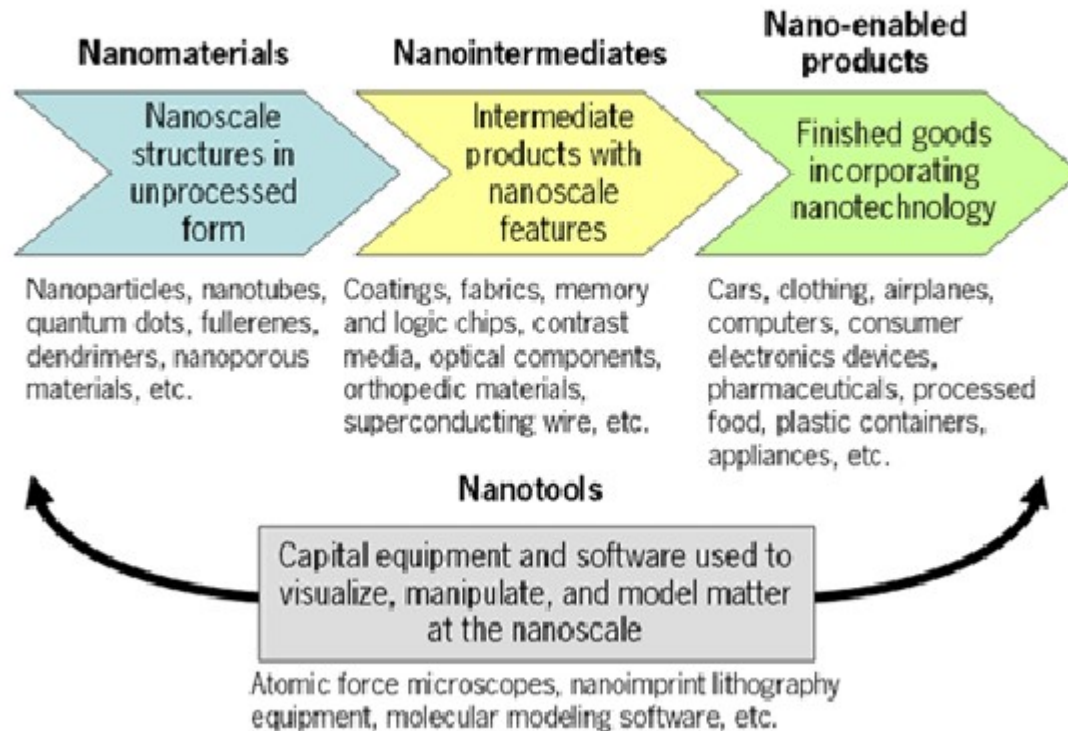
Nanomaterials

Nanoscale structures in unprocessed form

Nanoparticles, nanotubes, quantum dots, fullerenes, dendrimers, nanoporous materials, etc.

Nanointermediates

Intermediate products with nanoscale features

Coatings, fabrics, memory and logic chips, contrast media, optical components, orthopedic materials, superconducting wire, etc.

Nano-enabled products

Finished goods incorporating nanotechnology

Cars, clothing, airplanes, computers, consumer electronics devices, pharmaceuticals, processed food, plastic containers, appliances, etc.

Nanotools

Capital equipment and software used to visualize, manipulate, and model matter at the nanoscale

Atomic force microscopes, nanoimprint lithography equipment, molecular modeling software, etc.